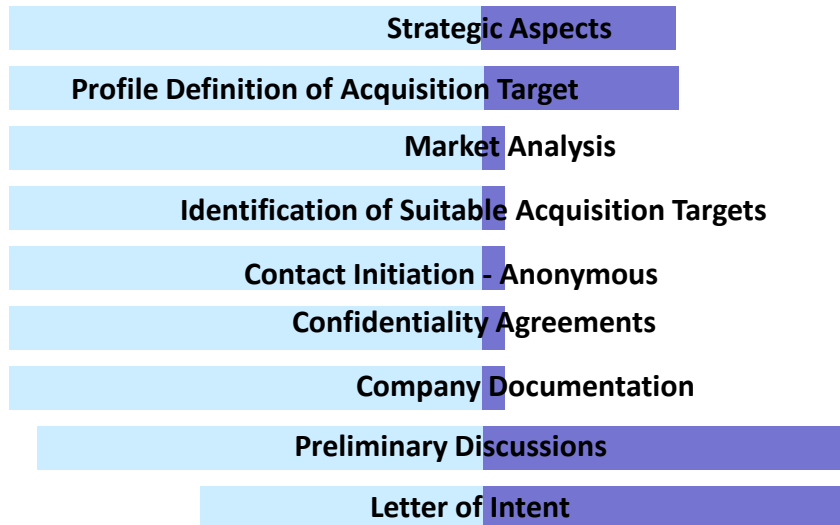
Strategic Aspects

Profile Definition of Acquisition Target

Market Analysis

Identification of Suitable Acquisition Targets

Contact Initiation - Anonymous

Confidentiality Agreements

Company Documentation

Preliminary Discussions

Letter of Intent